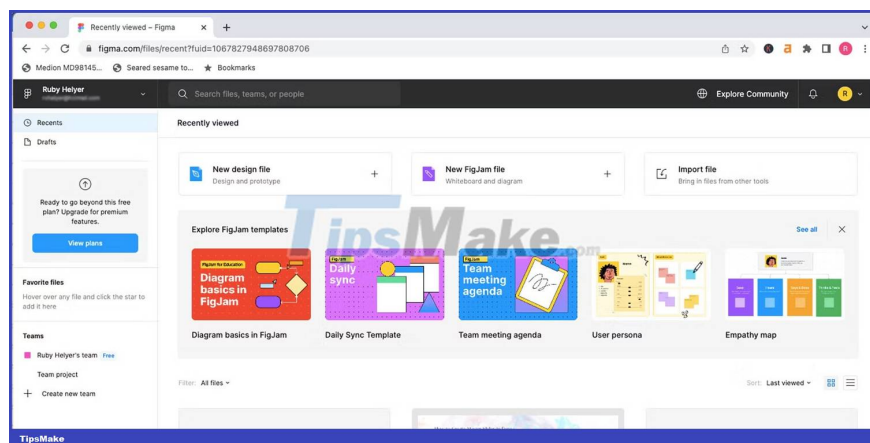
Recently viewed – Figma
figma.com/files/recent?fuid=1067827948697808706
Medion MD98145... Seared sesame to... Bookmarks

Ruby Helyer
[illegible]

Search files, teams, or people
Explore Community

Recents
Drafts

Ready to go beyond this free plan? Upgrade for premium features.
View plans

Favorite files
Hover over any file and click the star to add it here

Teams
Ruby Helyer's team Free
Team project
Create new team

Recently viewed

New design file
Design and prototype

New FigJam file
Whiteboard and diagram

Import file
Bring in files from other tools

Explore FigJam templates
See all

FigJam for Education
Diagram basics in FigJam

FigJam
Daily sync

FigJam
Team meeting agenda

Diagram basics in FigJam
Daily Sync Template
Team meeting agenda
User persona
Empathy map

Filter: All files
Sort: Last viewed

TipsMake
TipsMake.com